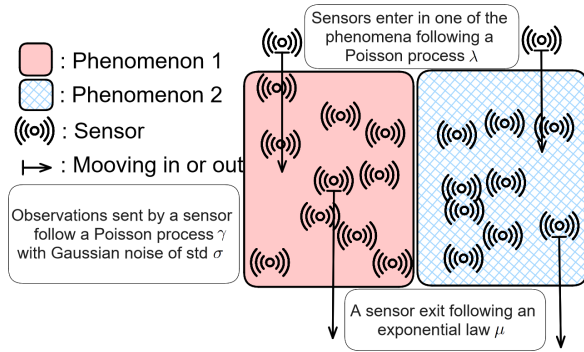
: Phenomenon 1

: Phenomenon 2

((o)) : Sensor

: Mooving in or out

Sensors enter in one of the phenomena following a Poisson process $\lambda$

Observations sent by a sensor follow a Poisson process $\gamma$ with Gaussian noise of std $\sigma$

A sensor exit following an exponential law $\mu$